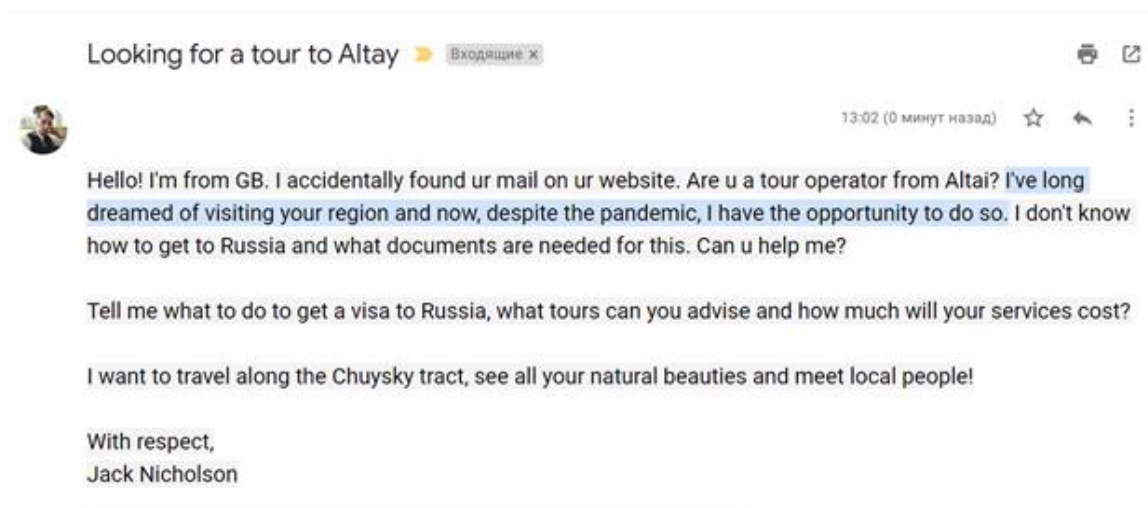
Looking for a tour to Altay Входящие ×

13:02 (0 минут назад)

Hello! I'm from GB. I accidentally found ur mail on ur website. Are u a tour operator from Altai? I've long dreamed of visiting your region and now, despite the pandemic, I have the opportunity to do so. I don't know how to get to Russia and what documents are needed for this. Can u help me?

Tell me what to do to get a visa to Russia, what tours can you advise and how much will your services cost?

I want to travel along the Chuysky tract, see all your natural beauties and meet local people!

With respect,
Jack Nicholson